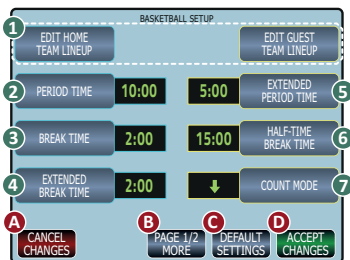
BASKETBALL SETUP

1 EDIT HOME TEAM LINEUP

EDIT GUEST TEAM LINEUP

2 PERIOD TIME 10:00

5:00 EXTENDED PERIOD TIME 5

3 BREAK TIME 2:00

15:00 HALF-TIME BREAK TIME 6

4 EXTENDED BREAK TIME 2:00

↓ COUNT MODE 7

A CANCEL CHANGES

B PAGE 1/2 MORE

C DEFAULT SETTINGS

D ACCEPT CHANGES